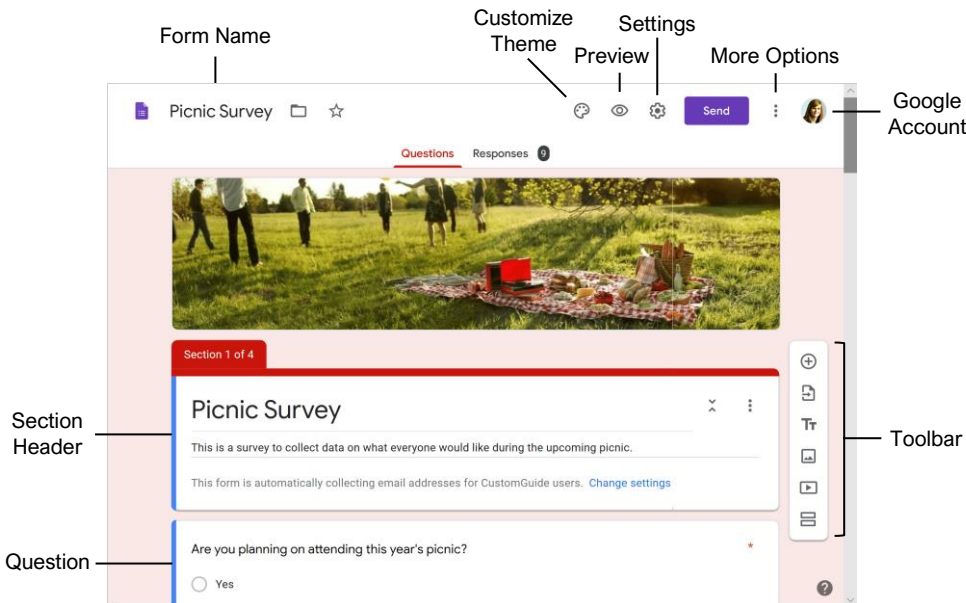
Form Name

Customize Theme

Preview

Settings

More Options

Picnic Survey

Send

Google Account

Questions

Responses 9

Section 1 of 4

Picnic Survey

This is a survey to collect data on what everyone would like during the upcoming picnic.

This form is automatically collecting email addresses for CustomGuide users. Change settings

Section Header

Toolbar

Question

Are you planning on attending this year's picnic?

*

Yes

?